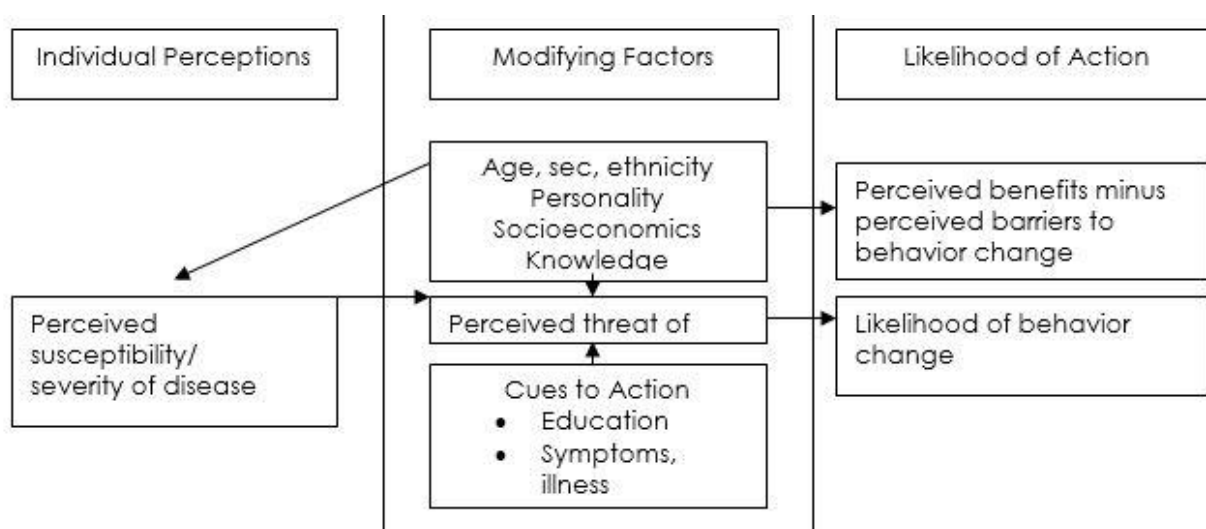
Individual Perceptions

Modifying Factors

Likelihood of Action

Age, sec, ethnicity
Personality
Socioeconomics
Knowledge

Perceived benefits minus perceived barriers to behavior change

Perceived susceptibility/ severity of disease

Perceived threat of

Likelihood of behavior change

Cues to Action
• Education
• Symptoms, illness